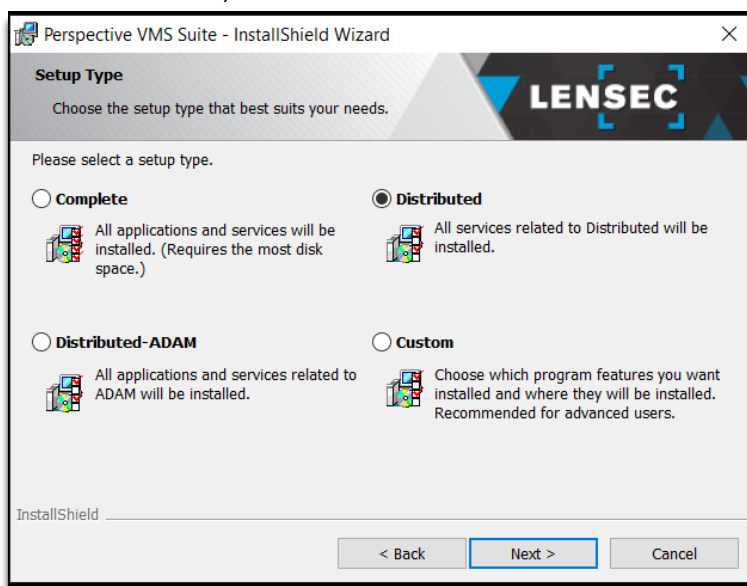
Perspective VMS Suite - InstallShield Wizard

Setup Type

Choose the setup type that best suits your needs.

LENSEC

Please select a setup type.

Complete

All applications and services will be installed. (Requires the most disk space.)

Distributed

All services related to Distributed will be installed.

Distributed-ADAM

All applications and services related to ADAM will be installed.

Custom

Choose which program features you want installed and where they will be installed. Recommended for advanced users.

InstallShield

< Back

Next >

Cancel